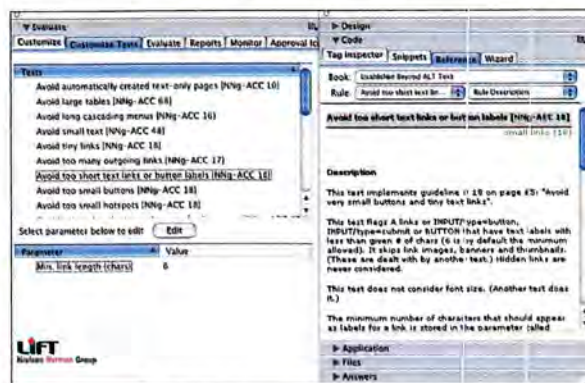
▼ Evaluate
Customize | Customize Texts | Evaluate | Reports | Monitor | Approval
Texts
Avoid automatically created text-only pages [NNg-ACC 10]
Avoid large tables [NNg-ACC 66]
Avoid long cascading menus [NNg-ACC 16]
Avoid small text [NNg-ACC 48]
Avoid tiny links [NNg-ACC 18]
Avoid too many outgoing links [NNg-ACC 17]
Avoid too short text links or button labels [NNg-ACC 18]
Avoid too small buttons [NNg-ACC 18]
Avoid too small hotspots [NNg-ACC 18]
Select parameters below to edit: Edit
| Parameter | Value |
|---|---|
| Min. link length (chars) | 6 |

LIFT
Nielsen Norman Group

▶ Design
▼ Code
Tag Inspector | Snippets | Reference | Wizard
Book: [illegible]
Rule: Avoid too short text lin... | Rule Description
Avoid too short text links or button labels [NNg-ACC 18]
small links (18)

Description
This test implements guideline # 18 on page 63: "Avoid very small buttons and tiny text links".
This test flags A links or INPUT/type=button, INPUT/type=submit or BUTTON that have text labels with less than given # of chars (6 is by default the minimum allowed). It skips link images, banners and thumbnails. (These are dealt with by another test.) Hidden links are never considered.
This test does not consider font size. (Another test does it.)
The minimum number of characters that should appear as labels for a link is stored in the parameter (called
▶ Application
▶ Files
▶ Answers